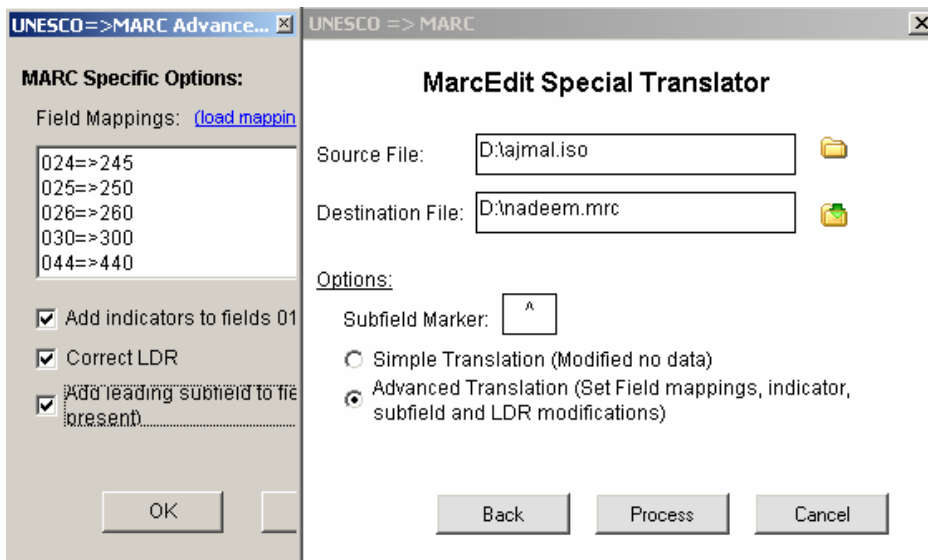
UNESCO=>MARC Advance...

MARC Specific Options:

Field Mappings: (load mappin

024=>245
025=>250
026=>260
030=>300
044=>440

Add indicators to fields 01

Correct LDR

Add leading subfield to fie present)

OK

UNESCO => MARC

MarcEdit Special Translator

Source File: D:\ajmal.iso

Destination File: D:\nadeem.mrc

Options:

Subfield Marker: ^

Simple Translation (Modified no data)

Advanced Translation (Set Field mappings, indicator, subfield and LDR modifications)

Back

Process

Cancel